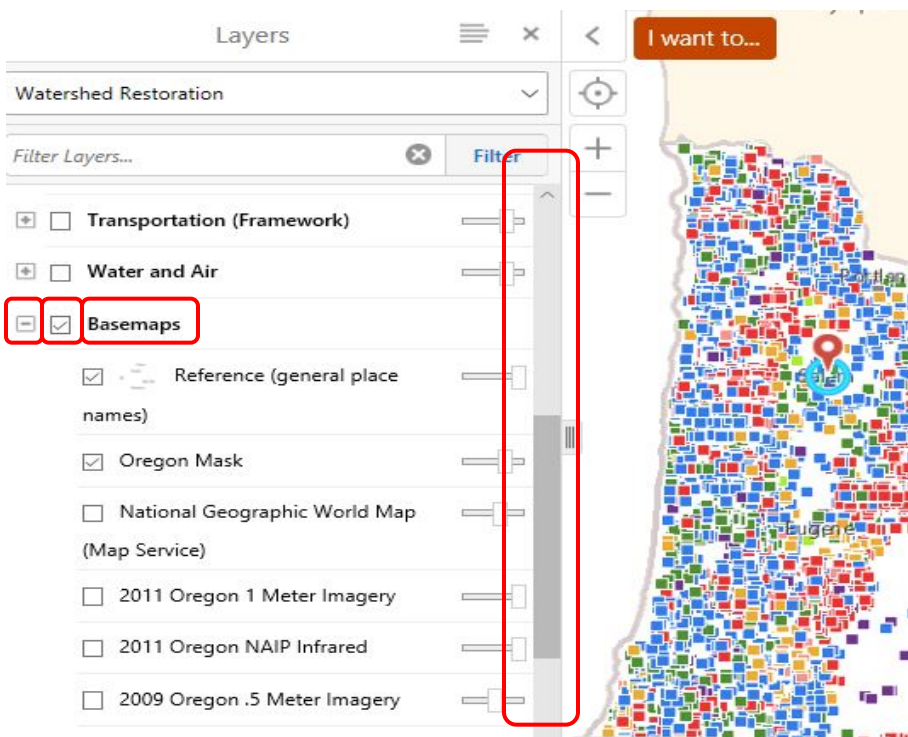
Layers

Watershed Restoration

Filter Layers...

Filter

I want to...

Transportation (Framework)

Water and Air

Basemaps

Reference (general place names)

Oregon Mask

National Geographic World Map (Map Service)

2011 Oregon 1 Meter Imagery

2011 Oregon NAIP Infrared

2009 Oregon .5 Meter Imagery

Portlan

Eugene